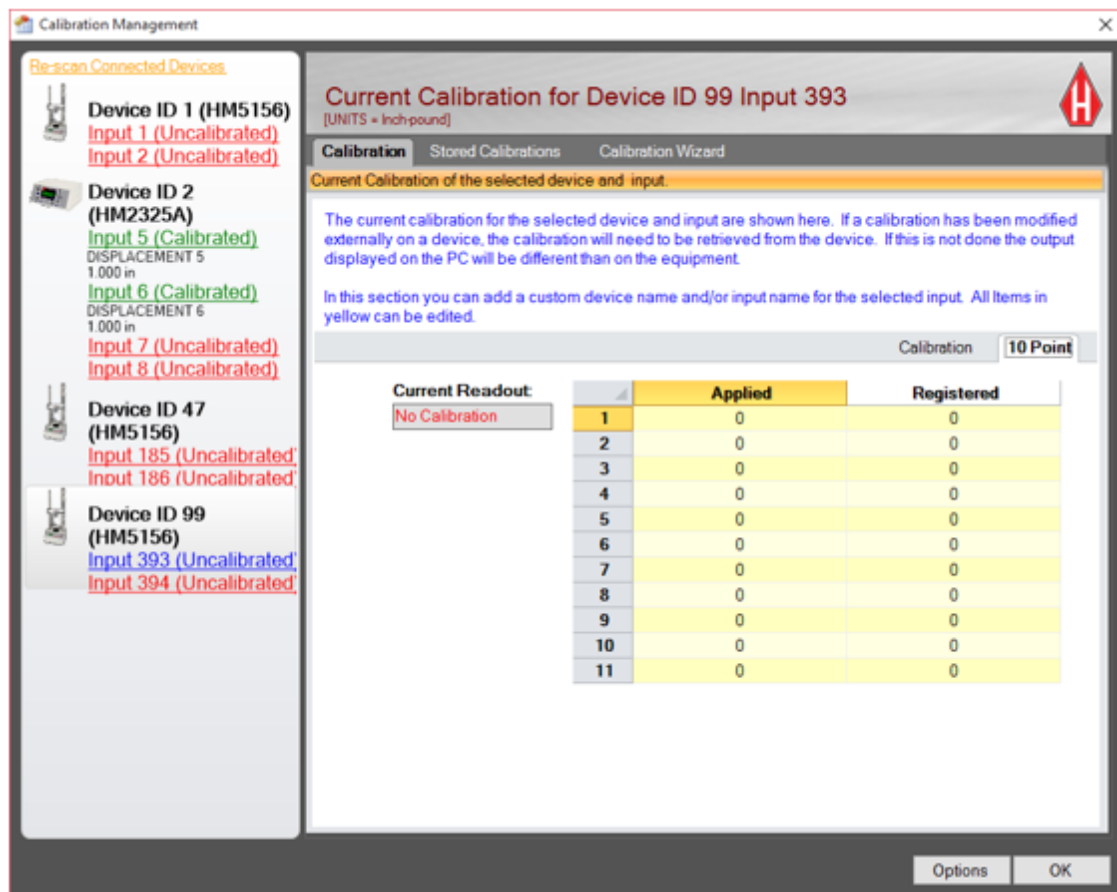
Calibration Management

Re-scan Connected Devices

Device ID 1 (HM5156)
Input 1 (Uncalibrated)
Input 2 (Uncalibrated)

Device ID 2 (HM2325A)
Input 5 (Calibrated)
DISPLACEMENT 5
1.000 in
Input 6 (Calibrated)
DISPLACEMENT 6
1.000 in
Input 7 (Uncalibrated)
Input 8 (Uncalibrated)

Device ID 47 (HM5156)
Input 185 (Uncalibrated'
Input 186 (Uncalibrated'

Device ID 99 (HM5156)
Input 393 (Uncalibrated'
Input 394 (Uncalibrated'

Current Calibration for Device ID 99 Input 393
[UNITS = Inch-pound]

H

Calibration | Stored Calibrations | Calibration Wizard

Current Calibration of the selected device and input.

The current calibration for the selected device and input are shown here. If a calibration has been modified externally on a device, the calibration will need to be retrieved from the device. If this is not done the output displayed on the PC will be different than on the equipment.

In this section you can add a custom device name and/or input name for the selected input. All Items in yellow can be edited.

Calibration | 10 Point

Current Readout:
No Calibration

| | Applied | Registered |
|---|---|---|
| 1 | 0 | 0 |
| 2 | 0 | 0 |
| 3 | 0 | 0 |
| 4 | 0 | 0 |
| 5 | 0 | 0 |
| 6 | 0 | 0 |
| 7 | 0 | 0 |
| 8 | 0 | 0 |
| 9 | 0 | 0 |
| 10 | 0 | 0 |
| 11 | 0 | 0 |

Options | OK